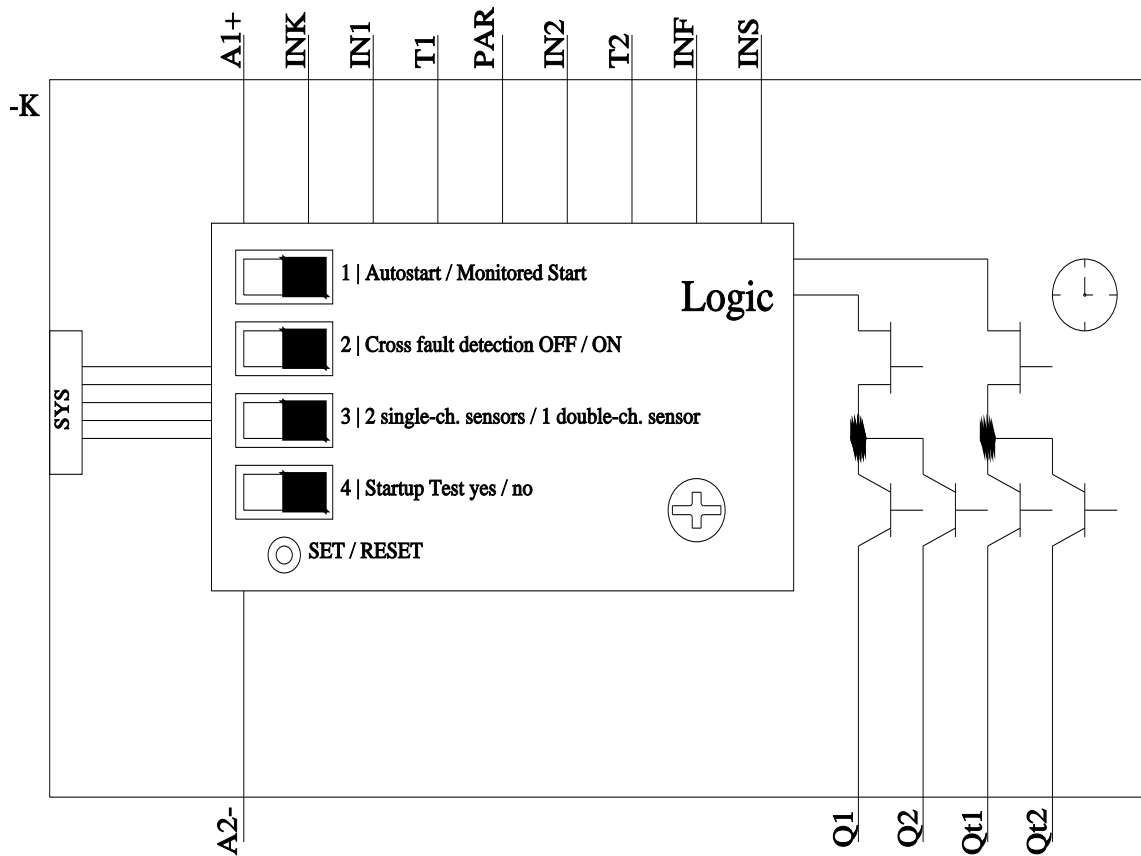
A1+ INK IN1 T1 PAR IN2 T2 INF INS

-K

1 | Autostart / Monitored Start

Logic

2 | Cross fault detection OFF / ON

SYS

3 | 2 single-ch. sensors / 1 double-ch. sensor

4 | Startup Test yes / no

SET / RESET

A2-

Q1 Q2 Qt1 Qt2